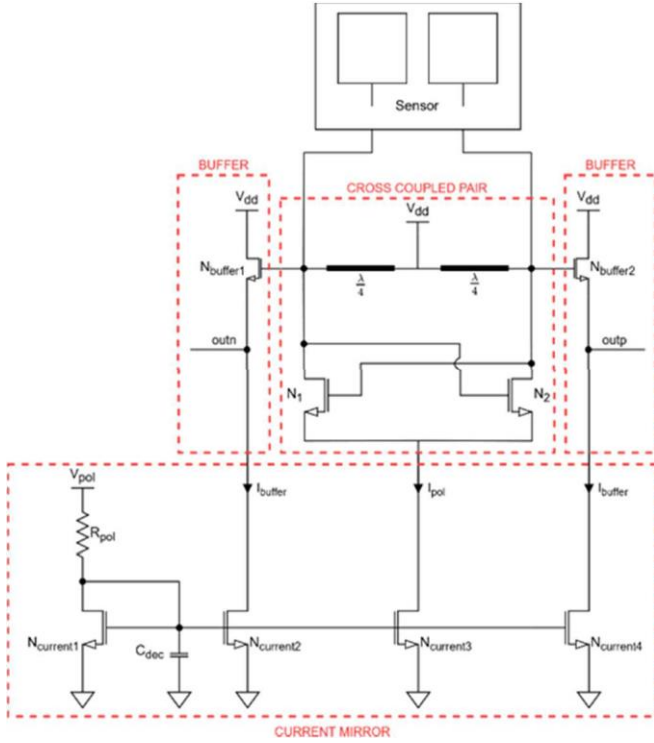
Sensor

BUFFER

CROSS COUPLED PAIR

BUFFER

$V_{dd}$

$V_{dd}$

$V_{dd}$

$N_{buffer1}$

$\frac{\lambda}{4}$

$\frac{\lambda}{4}$

$N_{buffer2}$

outn

outp

$N_1$

$N_2$

$V_{pol}$

$I_{buffer}$

$I_{pol}$

$I_{buffer}$

$R_{pol}$

$N_{current1}$

$C_{dec}$

$N_{current2}$

$N_{current3}$

$N_{current4}$

CURRENT MIRROR